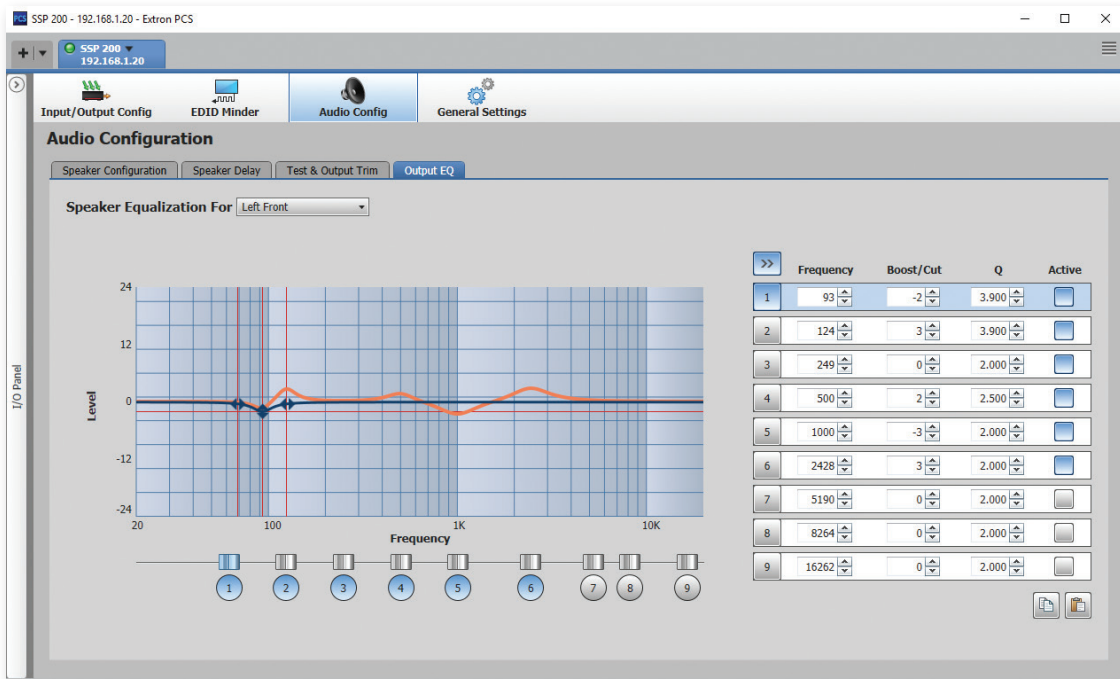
SSP 200 - 192.168.1.20 - Extron PCS

SSP 200
192.168.1.20

Input/Output Config
EDID Minder
Audio Config
General Settings

I/O Panel

Audio Configuration

Speaker Configuration
Speaker Delay
Test & Output Trim
Output EQ

Speaker Equalization For Left Front

24
12
0
-12
-24
Level
20
100
1K
10K
Frequency

1 2 3 4 5 6 7 8 9

>>

| | Frequency | Boost/Cut | Q | Active |
|---|---|---|---|---|
| 1 | 93 | -2 | 3.900 | |
| 2 | 124 | 3 | 3.900 | |
| 3 | 249 | 0 | 2.000 | |
| 4 | 500 | 2 | 2.500 | |
| 5 | 1000 | -3 | 2.000 | |
| 6 | 2428 | 3 | 2.000 | |
| 7 | 5190 | 0 | 2.000 | |
| 8 | 8264 | 0 | 2.000 | |
| 9 | 16262 | 0 | 2.000 | |